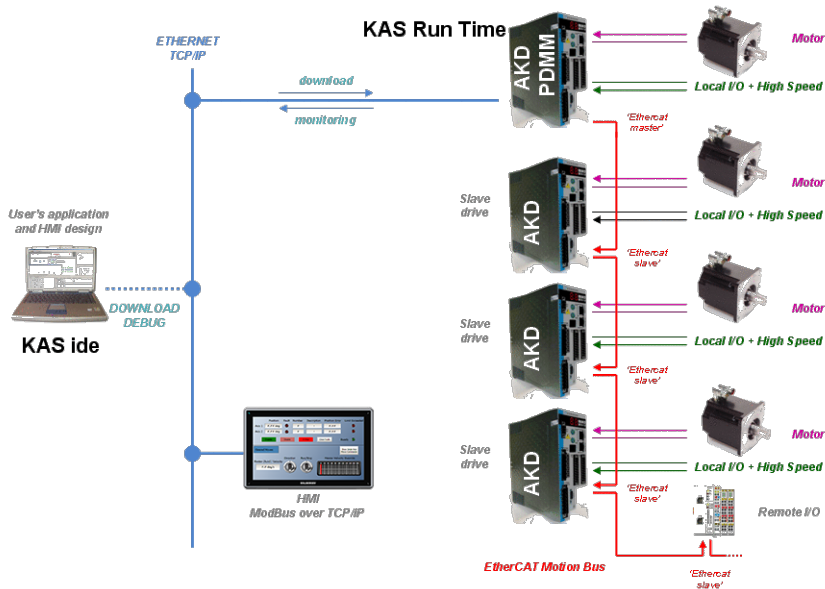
ETHERNET
TCP/IP

KAS Run Time

download

monitoring

AKD
PDMM

Motor

Local I/O + High Speed

'Ethercat master'

Slave drive

AKD

Motor

Local I/O + High Speed

'Ethercat slave'

User's application and HMI design

DOWNLOAD
DEBUG

KAS ide

Slave drive

AKD

Motor

Local I/O + High Speed

'Ethercat slave'

Slave drive

AKD

Motor

Local I/O + High Speed

'Ethercat slave'

Remote I/O

HMI
ModBus over TCP/IP

EtherCAT Motion Bus

'Ethercat slave'